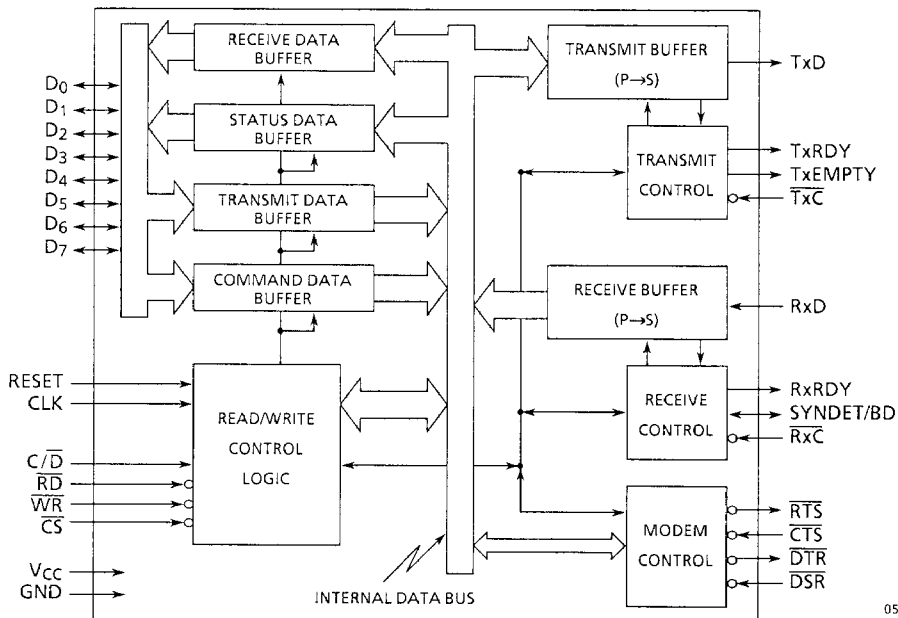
RECEIVE DATA BUFFER

STATUS DATA BUFFER

TRANSMIT DATA BUFFER

COMMAND DATA BUFFER

$D_0$
$D_1$
$D_2$
$D_3$
$D_4$
$D_5$
$D_6$
$D_7$

TRANSMIT BUFFER
(P→S)

TxD

TRANSMIT CONTROL

TxRDY
TxEMPTY
$\overline{TxC}$

RECEIVE BUFFER
(P→S)

RxD

RECEIVE CONTROL

RxRDY
SYNDET/BD
$\overline{RxC}$

RESET
CLK

READ/WRITE CONTROL LOGIC

$C/\overline{D}$
$\overline{RD}$
$\overline{WR}$
$\overline{CS}$

MODEM CONTROL

$\overline{RTS}$
$\overline{CTS}$
$\overline{DTR}$
$\overline{DSR}$

$V_{CC}$
GND

INTERNAL DATA BUS

05